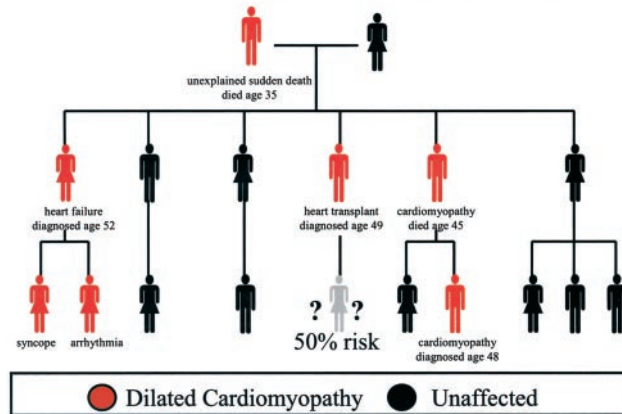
unexplained sudden death
died age 35

heart failure
diagnosed age 52

heart transplant
diagnosed age 49

cardiomyopathy
died age 45

syncope

arrhythmia

? ?
50% risk

cardiomyopathy
diagnosed age 48

Dilated Cardiomyopathy

Unaffected